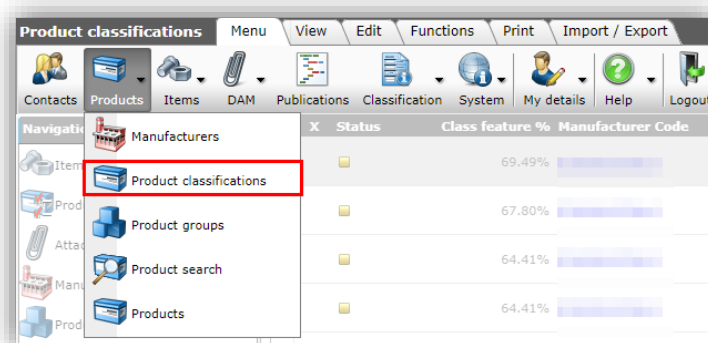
Product classifications

Menu | View | Edit | Functions | Print | Import / Export

Contacts | Products | Items | DAM | Publications | Classification | System | My details | Help | Logout

Navigati

Item

Prod

Attac

Manu

Prod

Manufacturers

Product classifications

Product groups

Product search

Products

| X | Status | Class feature % | Manufacturer Code |
|---|---|---|---|
| | | 69.49% | |
| | | 67.80% | |
| | | 64.41% | |
| | | 64.41% | |